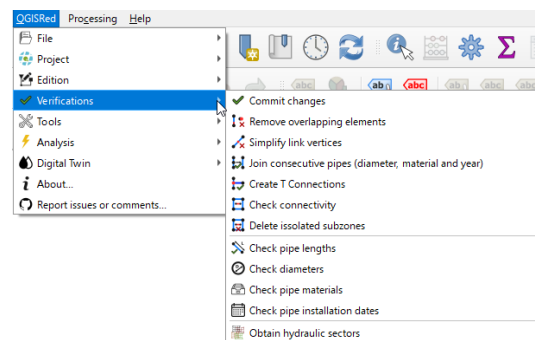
QGISRed Processing Help

File
Project
Edition
Verifications
Tools
Analysis
Digital Twin
About...
Report issues or comments...

Commit changes
Remove overlapping elements
Simplify link vertices
Join consecutive pipes (diameter, material and year)
Create T Connections
Check connectivity
Delete isolated subzones
Check pipe lengths
Check diameters
Check pipe materials
Check pipe installation dates
Obtain hydraulic sectors